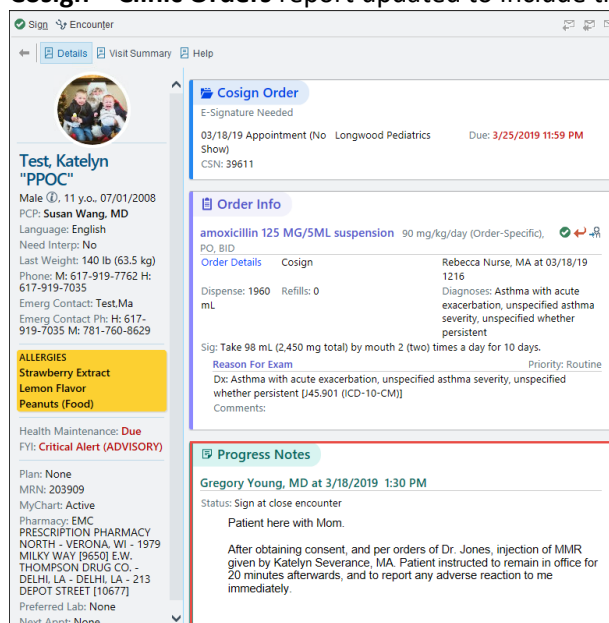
Cosign - Clinic Orders report updated to include th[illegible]

Sign Encounter

Details Visit Summary Help

Test, Katelyn "PPOC"

Male, 11 y.o., 07/01/2008
PCP: Susan Wang, MD
Language: English
Need Interp: No
Last Weight: 140 lb (63.5 kg)
Phone: M: 617-919-7762 H: 617-919-7035
Emerg Contact: Test,Ma
Emerg Contact Ph: H: 617-919-7035 M: 781-760-8629

ALLERGIES
Strawberry Extract
Lemon Flavor
Peanuts (Food)

Health Maintenance: Due
FYI: Critical Alert (ADVISORY)

Plan: None
MRN: 203909
MyChart: Active
Pharmacy: EMC PRESCRIPTION PHARMACY NORTH - VERONA, WI - 1979 MILKY WAY [9650] E.W. THOMPSON DRUG CO. - DELHI, LA - DELHI, LA - 213 DEPOT STREET [10677]
Preferred Lab: None
Next Appt: None

Cosign Order
E-Signature Needed
03/18/19 Appointment (No Show) Longwood Pediatrics Due: 3/25/2019 11:59 PM
CSN: 39611

Order Info
amoxicillin 125 MG/5ML suspension 90 mg/kg/day (Order-Specific), PO, BID
Order Details Cosign Rebecca Nurse, MA at 03/18/19 1216
Dispense: 1960 mL Refills: 0 Diagnoses: Asthma with acute exacerbation, unspecified asthma severity, unspecified whether persistent
Sig: Take 98 mL (2,450 mg total) by mouth 2 (two) times a day for 10 days.
Reason For Exam Priority: Routine
Dx: Asthma with acute exacerbation, unspecified asthma severity, unspecified whether persistent [J45.901 (ICD-10-CM)]
Comments:

Progress Notes
Gregory Young, MD at 3/18/2019 1:30 PM
Status: Sign at close encounter
Patient here with Mom.

After obtaining consent, and per orders of Dr. Jones, injection of MMR given by Katelyn Severance, MA. Patient instructed to remain in office for 20 minutes afterwards, and to report any adverse reaction to me immediately.